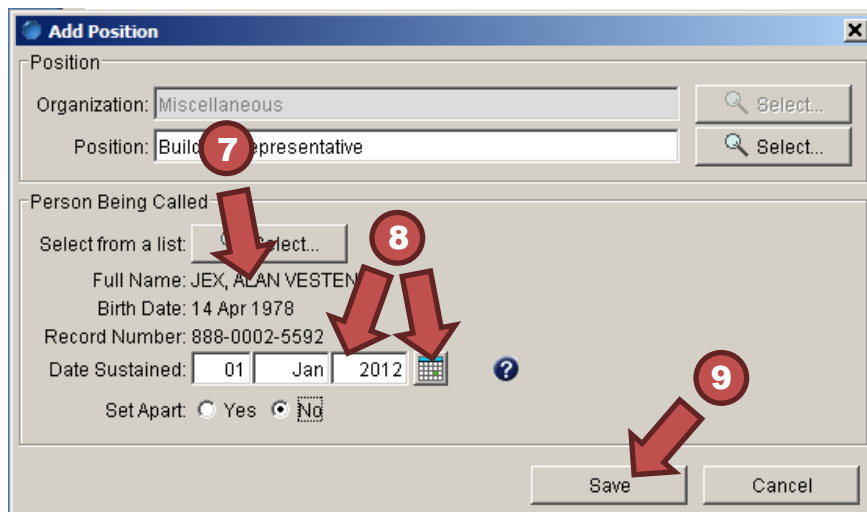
Add Position

Position

Organization: Miscellaneous

Select...

Position: Build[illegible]epresentative

Select...

7

Person Being Called

Select from a list: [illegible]elect...

8

Full Name: JEX, A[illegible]LAN VESTEN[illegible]

Birth Date: 14 Apr 1978

Record Number: 888-0002-5592

Date Sustained: 01 Jan 2012

Set Apart: Yes No

9

Save

Cancel